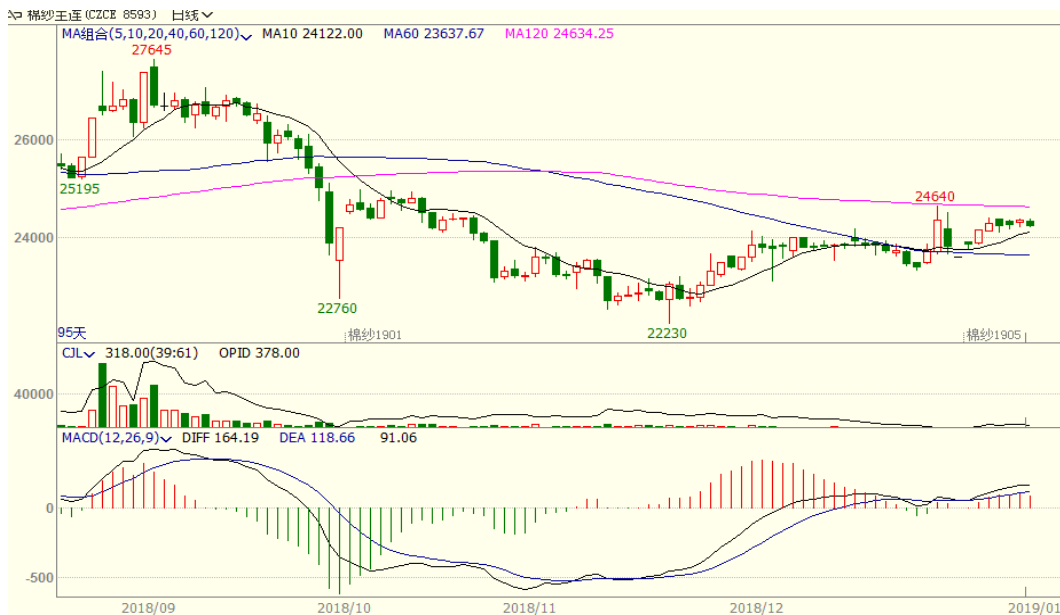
棉纱主连(CZCE 8593) 日线
MA组合(5,10,20,40,60,120) MA10 24122.00 MA60 23637.67 MA120 24634.25
27645
26000
25195
24640
24000
22760
22230
95天
棉纱1901
棉纱1905
CJL 318.00(39:61) OPID 378.00
40000
MACD(12,26,9) DIFF 164.19 DEA 118.66 91.06
0
-500
2018/09
2018/10
2018/11
2018/12
2019/01